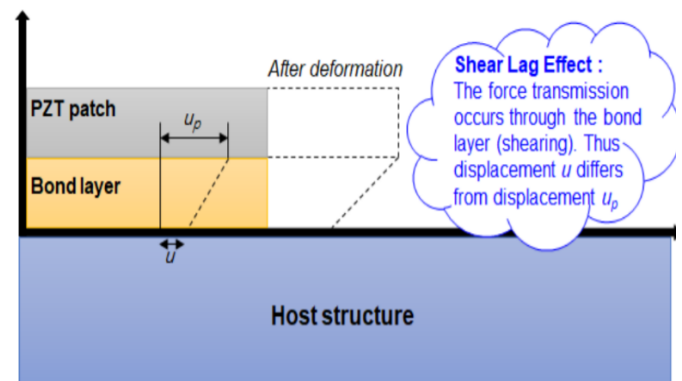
After deformation

Shear Lag Effect :
The force transmission occurs through the bond layer (shearing). Thus displacement $u$ differs from displacement $u_p$

PZT patch

$u_p$

Bond layer

$u$

Host structure